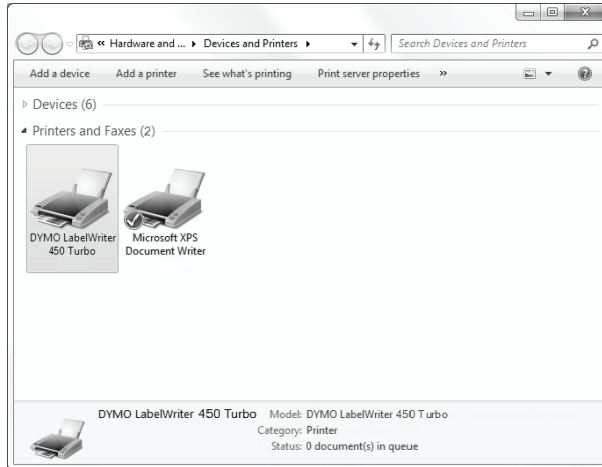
« Hardware and ... ▸ Devices and Printers ▸

Search Devices and Printers

Add a device Add a printer See what's printing Print server properties »

Devices (6)

Printers and Faxes (2)

DYMO LabelWriter 450 Turbo

Microsoft XPS Document Writer

DYMO LabelWriter 450 Turbo Model: DYMO LabelWriter 450 T urbo
Category: Printer
Status: 0 document(s) in queue